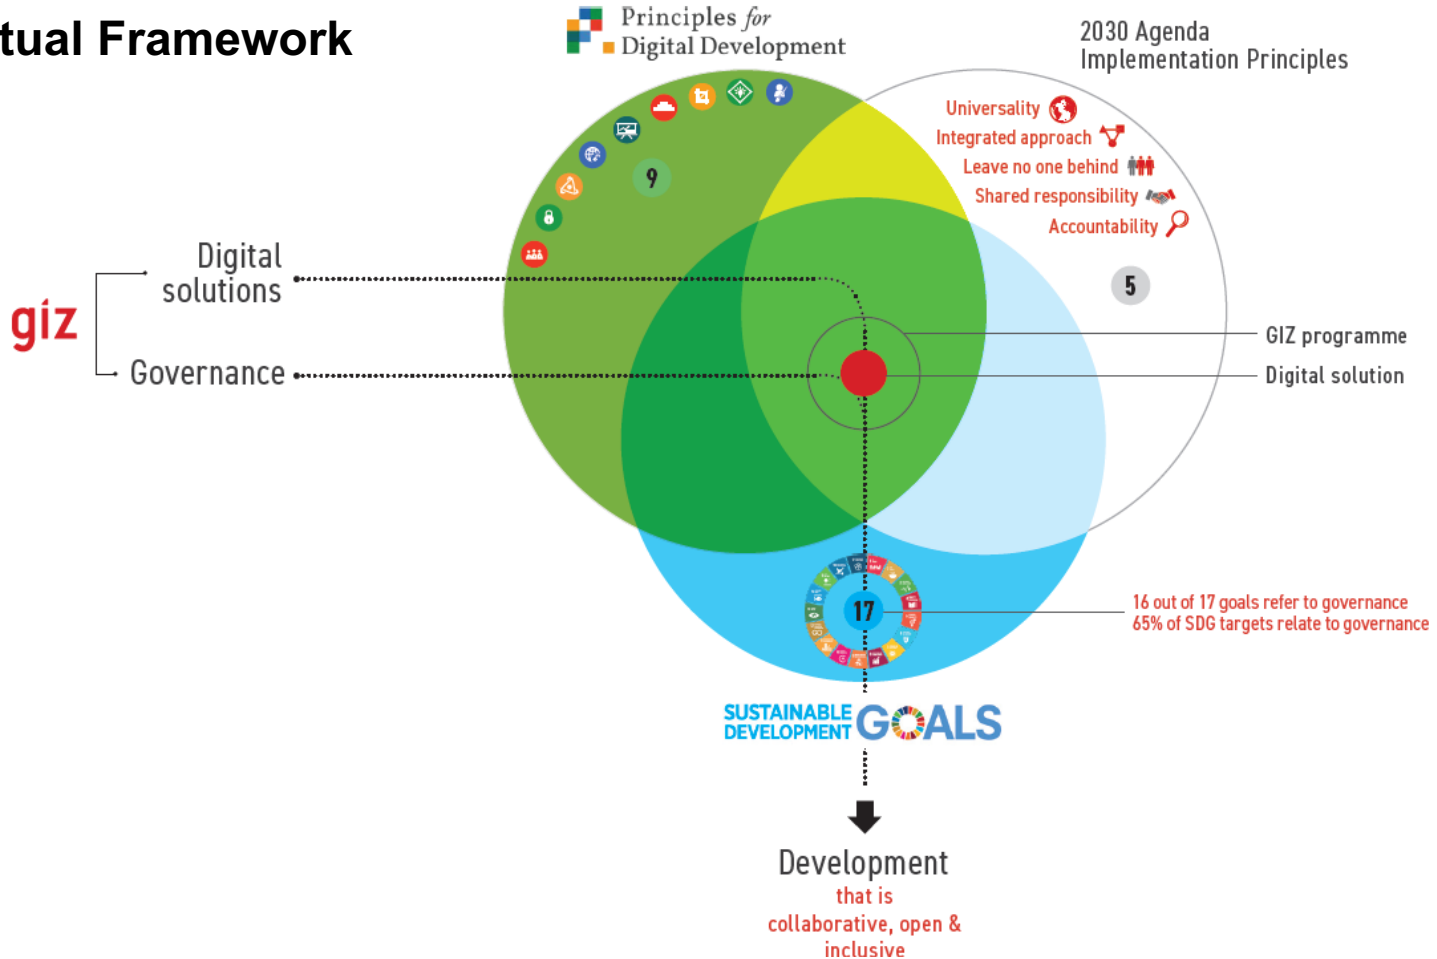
tual Framework

Principles for Digital Development

2030 Agenda Implementation Principles

Universality
Integrated approach
Leave no one behind
Shared responsibility
Accountability

9

5

giz

Digital solutions

Governance

GIZ programme

Digital solution

17

16 out of 17 goals refer to governance
65% of SDG targets relate to governance

SUSTAINABLE DEVELOPMENT GOALS

Development
that is
collaborative, open & inclusive